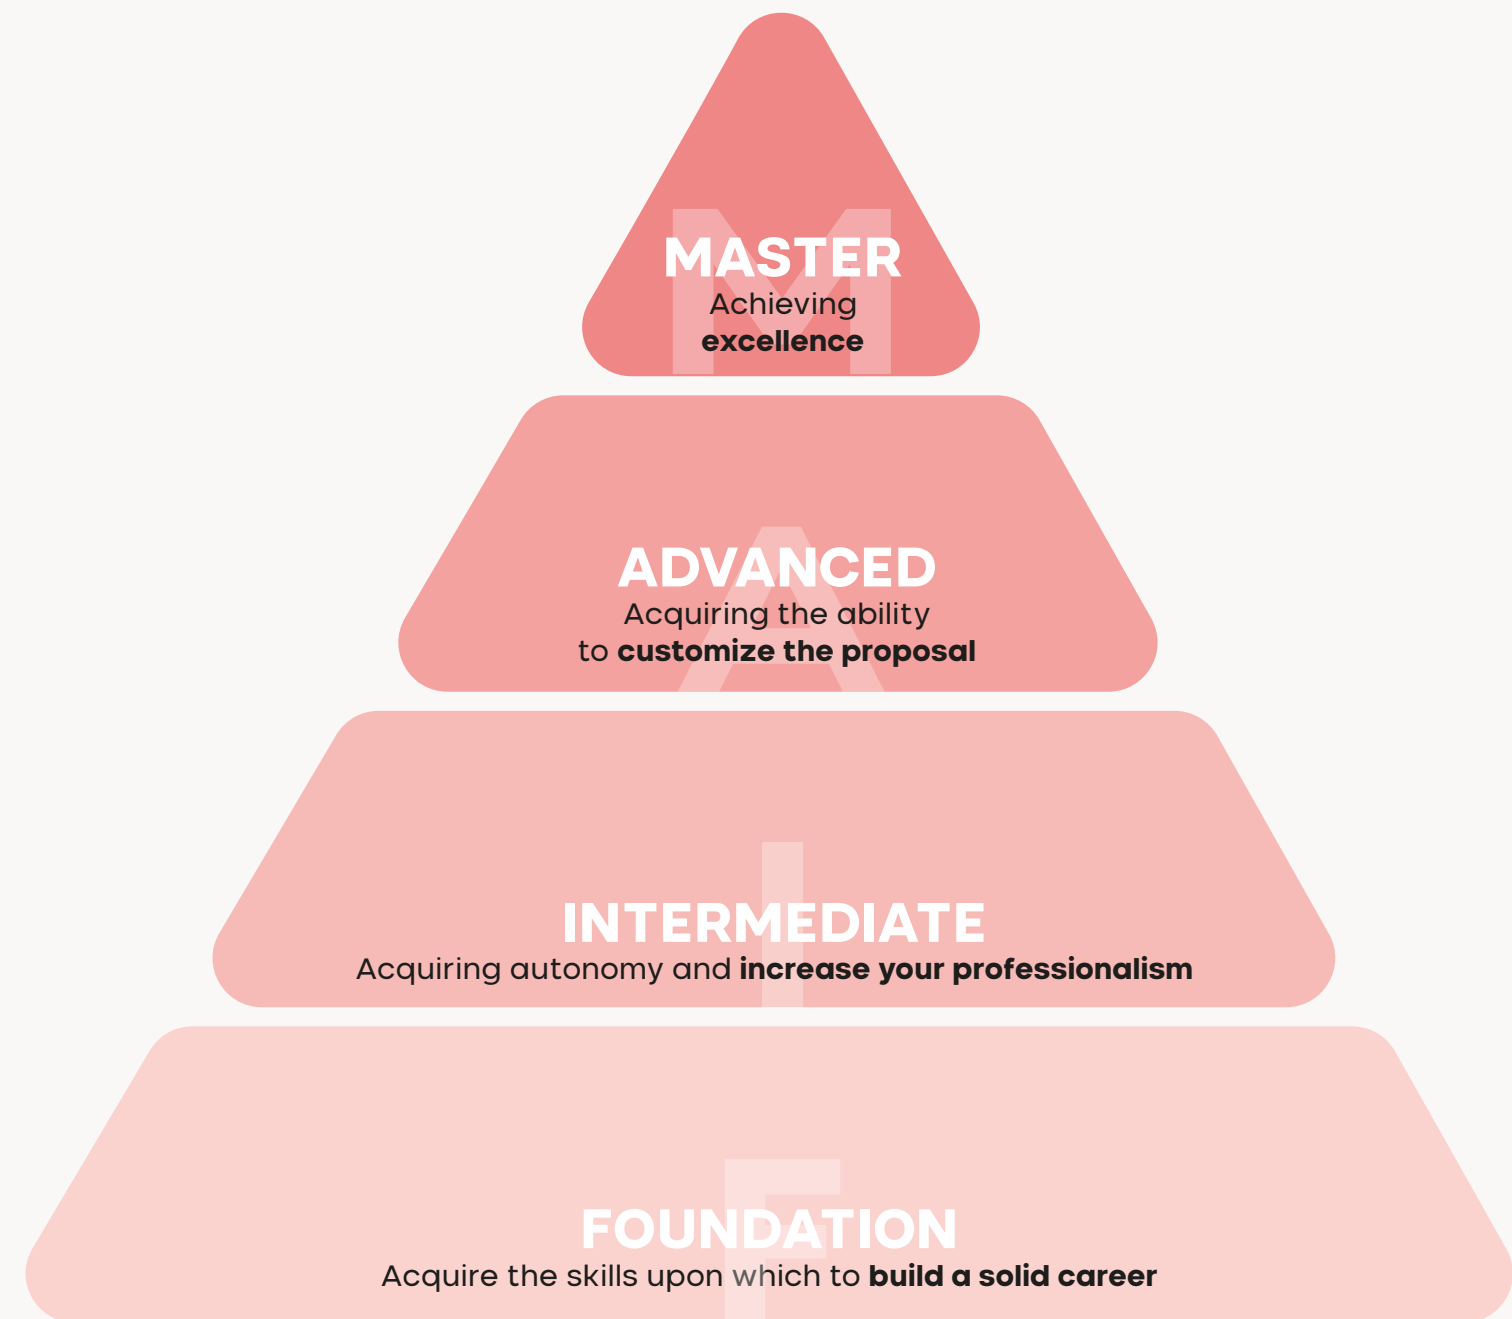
MASTER
Achieving **excellence**

ADVANCED
Acquiring the ability to **customize the proposal**

INTERMEDIATE
Acquiring autonomy and **increase your professionalism**

FOUNDATION
Acquire the skills upon which to **build a solid career**